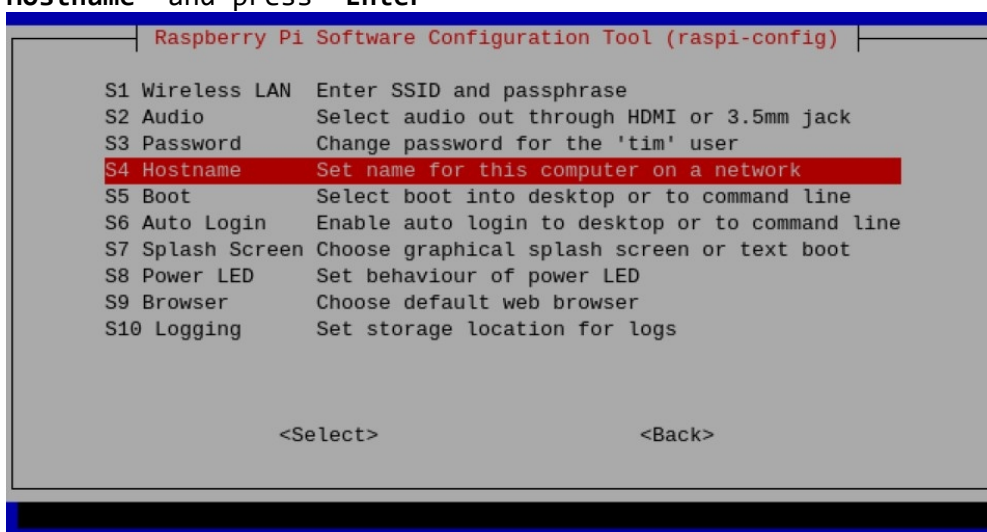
Hostname and press Enter

Raspberry Pi Software Configuration Tool (raspi-config)

| | |
|---|---|
| S1 Wireless LAN | Enter SSID and passphrase |
| S2 Audio | Select audio out through HDMI or 3.5mm jack |
| S3 Password | Change password for the 'tim' user |
| S4 Hostname | Set name for this computer on a network |
| S5 Boot | Select boot into desktop or to command line |
| S6 Auto Login | Enable auto login to desktop or to command line |
| S7 Splash Screen | Choose graphical splash screen or text boot |
| S8 Power LED | Set behaviour of power LED |
| S9 Browser | Choose default web browser |
| S10 Logging | Set storage location for logs |

<Select> <Back>